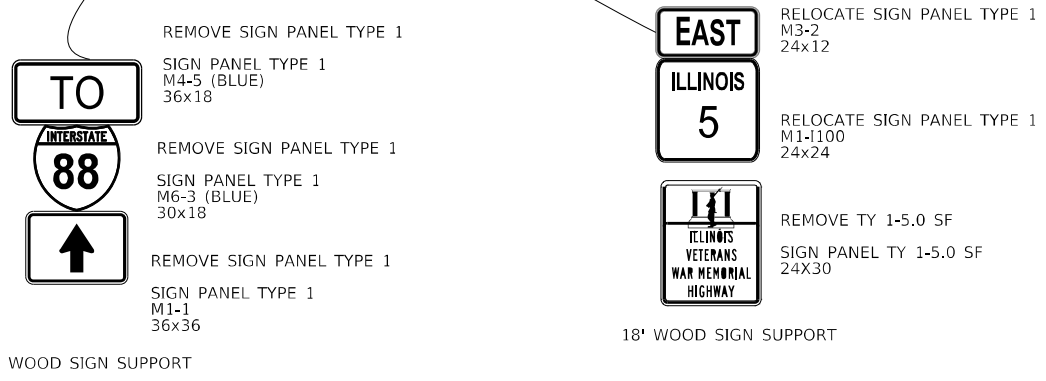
REMOVE SIGN PANEL TYPE 1

SIGN PANEL TYPE 1
M4-5 (BLUE)
36x18

TO

INTERSTATE
88

REMOVE SIGN PANEL TYPE 1

SIGN PANEL TYPE 1
M6-3 (BLUE)
30x18

REMOVE SIGN PANEL TYPE 1

SIGN PANEL TYPE 1
M1-1
36x36

WOOD SIGN SUPPORT

EAST

RELOCATE SIGN PANEL TYPE 1
M3-2
24x12

ILLINOIS
5

RELOCATE SIGN PANEL TYPE 1
M1-I100
24x24

ILLINOIS
VETERANS
WAR MEMORIAL
HIGHWAY

REMOVE TY 1-5.0 SF

SIGN PANEL TY 1-5.0 SF
24X30

18' WOOD SIGN SUPPORT